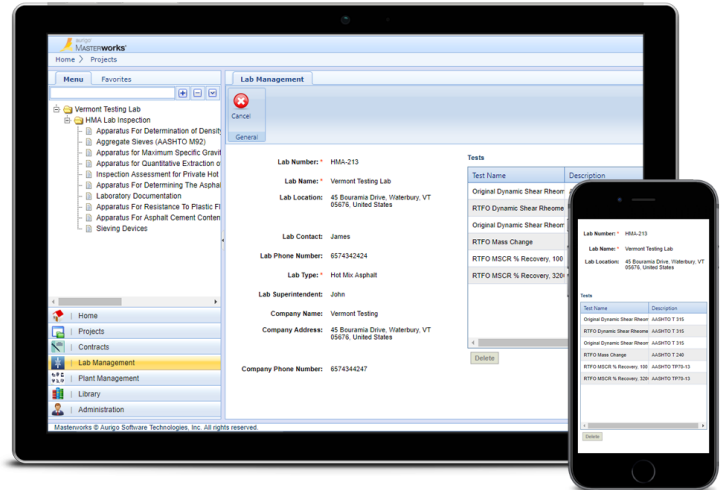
Aurigo MASTERWORKS

Home 〉 Projects

Menu | Favorites

Vermont Testing Lab
HMA Lab Inspection
Apparatus For Determination of Densit
Aggregate Sieves (AASHTO M92)
Apparatus for Maximum Specific Gravit
Apparatus for Quantitative Extraction o
Inspection Assessment for Private Hot
Apparatus For Determining The Asphal
Laboratory Documentation
Apparatus For Resistance To Plastic Fl
Apparatus For Asphalt Cement Conten
Sieving Devices

Home
Projects
Contracts
Lab Management
Plant Management
Library
Administration

Lab Management

Cancel
General

Lab Number: * HMA-213
Lab Name: * Vermont Testing Lab
Lab Location: 45 Bouramia Drive, Waterbury, VT 05676, United States
Lab Contact: James
Lab Phone Number: 6574342424
Lab Type: * Hot Mix Asphalt
Lab Superintendent: John
Company Name: Vermont Testing
Company Address: 45 Bouramia Drive, Waterbury, VT 05676, United States
Company Phone Number: 6574344247

Tests

| Test Name | Description |
|---|---|
| Original Dynamic Shear Rheom | |
| RTFO Dynamic Shear Rheome | |
| Original Dynamic Shear Rheom | |
| RTFO Mass Change | |
| RTFO MSCR % Recovery, 100 | |
| RTFO MSCR % Recovery, 320 | |

Delete

Masterworks © Aurigo Software Technologies, Inc. All rights reserved.

Lab Number: * HMA-213
Lab Name: * Vermont Testing Lab
Lab Location: 45 Bouramia Drive, Waterbury, VT 05676, United States

Tests

| Test Name | Description |
|---|---|
| Original Dynamic Shear Rheom | AASHTO T 315 |
| RTFO Dynamic Shear Rheome | AASHTO T 315 |
| Original Dynamic Shear Rheom | AASHTO T 315 |
| RTFO Mass Change | AASHTO T 240 |
| RTFO MSCR % Recovery, 100 | AASHTO TP70-13 |
| RTFO MSCR % Recovery, 320 | AASHTO TP70-13 |

Delete